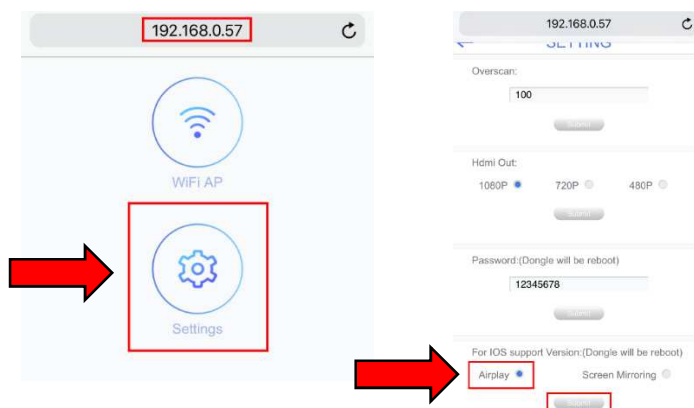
192.168.0.57

WiFi AP

Settings

192.168.0.57

SETTING

Overscan:

100

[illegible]

Hdmi Out:

1080P 720P 480P

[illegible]

Password:(Dongle will be reboot)

12345678

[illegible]

For IOS support Version:(Dongle will be reboot)

Airplay Screen Mirroring

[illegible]